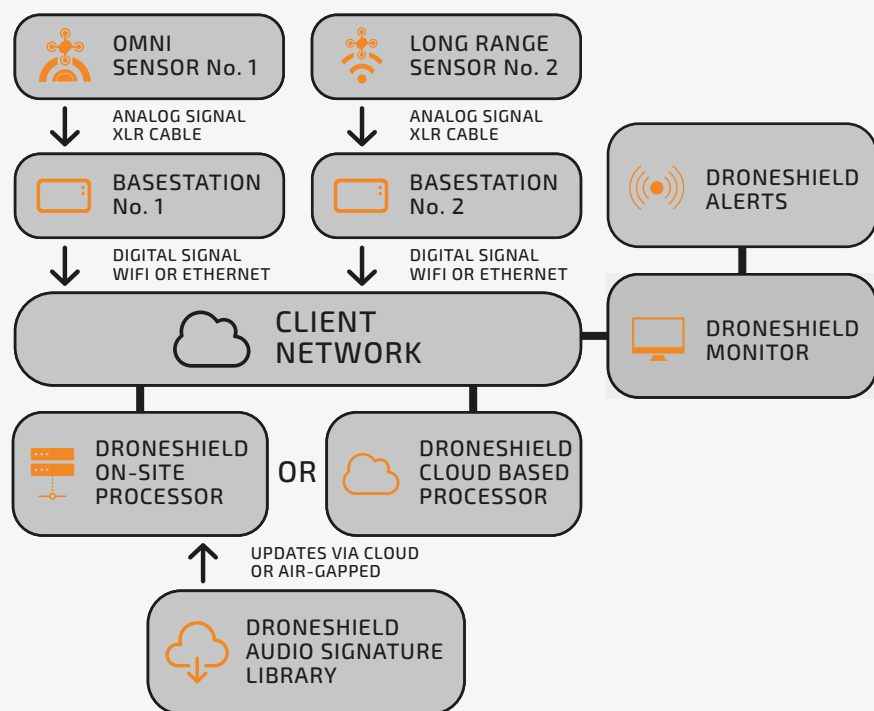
OMNI SENSOR No. 1

LONG RANGE SENSOR No. 2

ANALOG SIGNAL XLR CABLE

ANALOG SIGNAL XLR CABLE

BASESTATION No. 1

BASESTATION No. 2

DRONESHIELD ALERTS

DIGITAL SIGNAL WIFI OR ETHERNET

DIGITAL SIGNAL WIFI OR ETHERNET

CLIENT NETWORK

DRONESHIELD MONITOR

DRONESHIELD ON-SITE PROCESSOR

OR

DRONESHIELD CLOUD BASED PROCESSOR

UPDATES VIA CLOUD OR AIR-GAPPED

DRONESHIELD AUDIO SIGNATURE LIBRARY